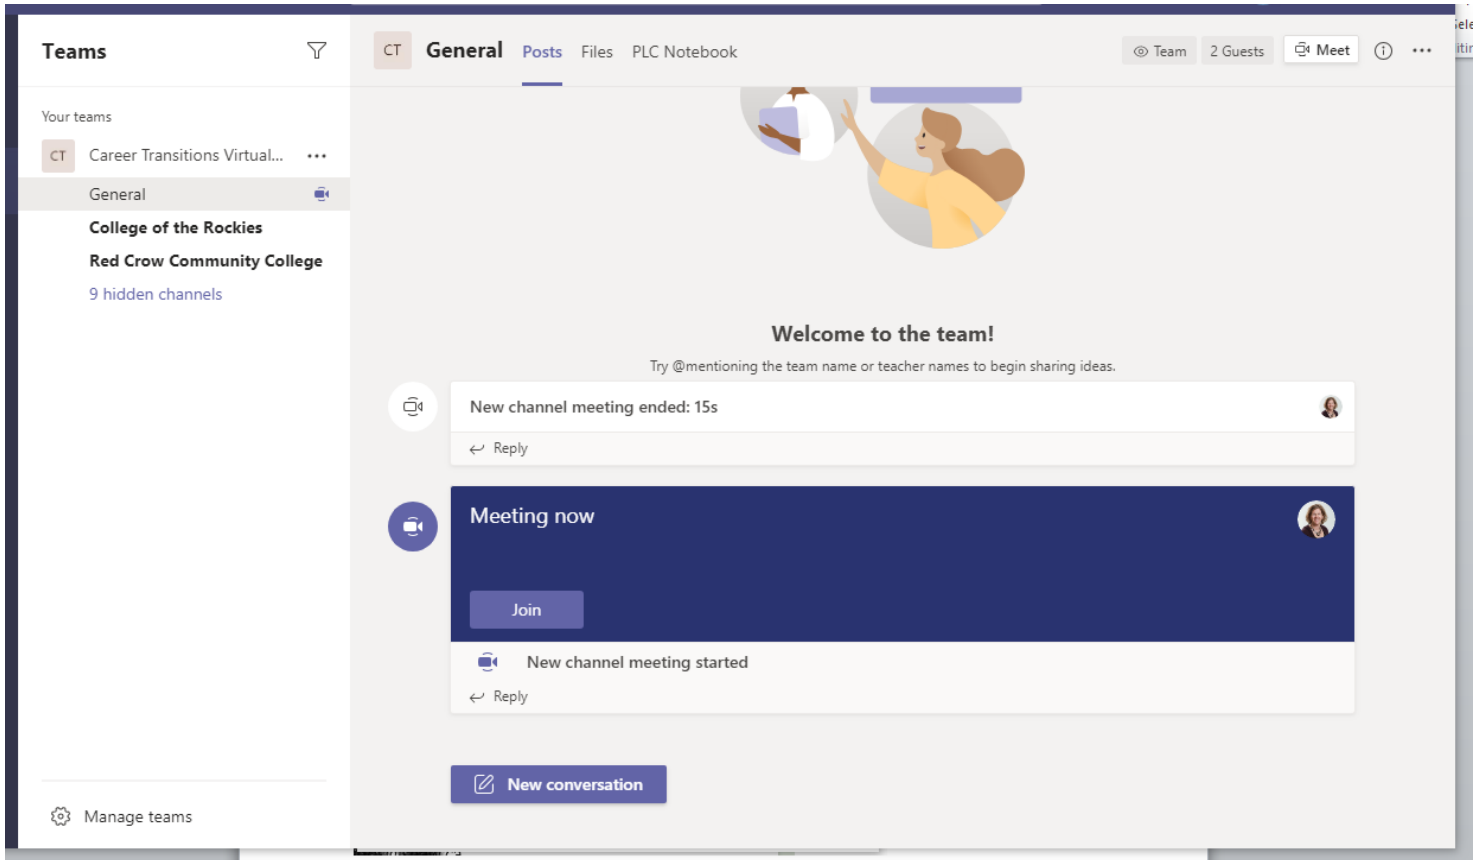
Teams

Your teams

CT Career Transitions Virtual... •••

General

College of the Rockies

Red Crow Community College

9 hidden channels

Manage teams

CT General Posts Files PLC Notebook

Team 2 Guests Meet

Welcome to the team!

Try @mentioning the team name or teacher names to begin sharing ideas.

New channel meeting ended: 15s

Reply

Meeting now

Join

New channel meeting started

Reply

New conversation